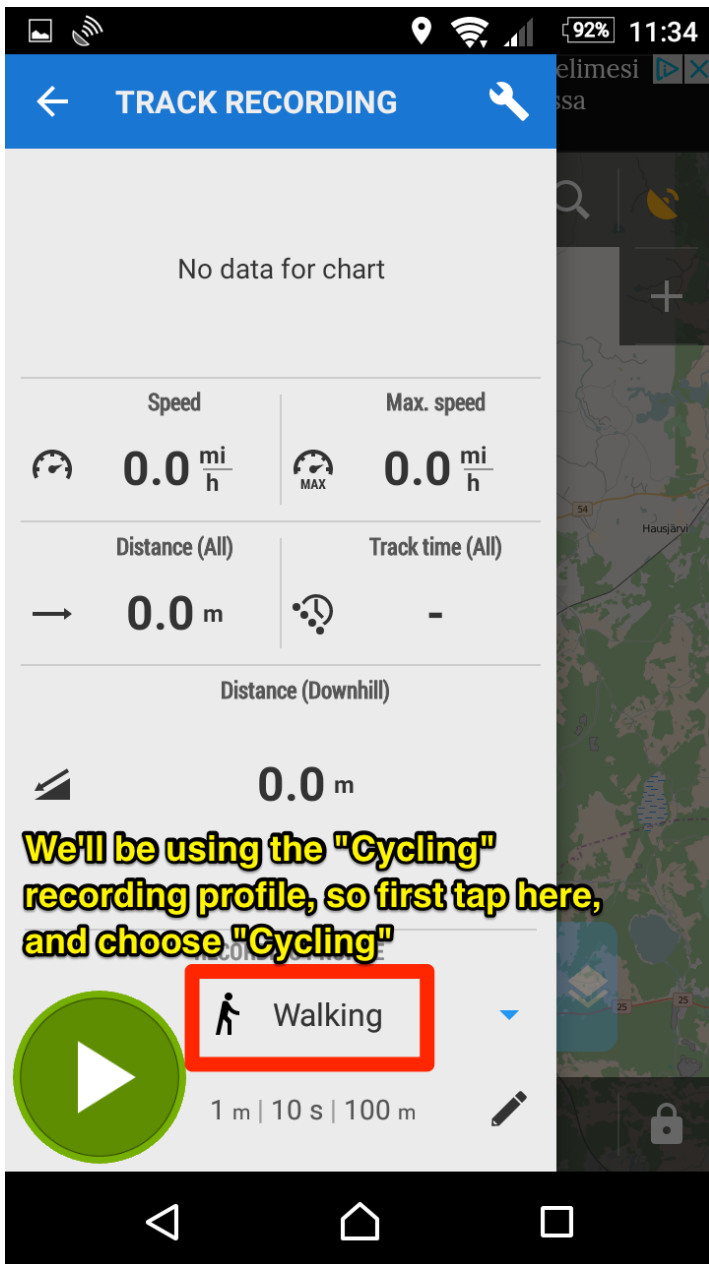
92% 11:34

elimesi
ssa

TRACK RECORDING

No data for chart

Speed

0.0 $\frac{mi}{h}$

Max. speed

MAX 0.0 $\frac{mi}{h}$

Distance (All)

0.0 m

Track time (All)

-

Distance (Downhill)

0.0 m

We'll be using the "Cycling" recording profile, so first tap here, and choose "Cycling"

Walking

1 m | 10 s | 100 m

54

Hausjärvi

25